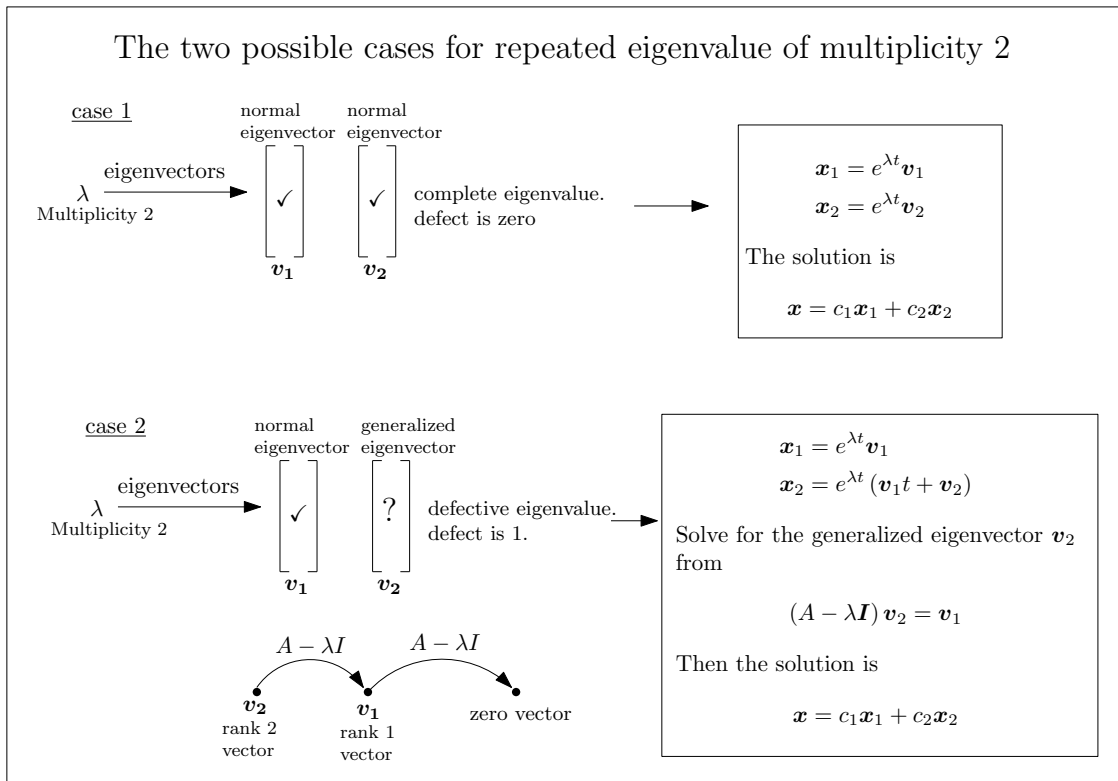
The two possible cases for repeated eigenvalue of multiplicity 2

case 1

$\lambda$
Multiplicity 2

eigenvectors

normal eigenvector

normal eigenvector

✓

✓

$\boldsymbol{v_1}$

$\boldsymbol{v_2}$

complete eigenvalue. defect is zero

$\boldsymbol{x}_1 = e^{\lambda t}\boldsymbol{v}_1$

$\boldsymbol{x}_2 = e^{\lambda t}\boldsymbol{v}_2$

The solution is

$\boldsymbol{x} = c_1\boldsymbol{x}_1 + c_2\boldsymbol{x}_2$

case 2

$\lambda$
Multiplicity 2

eigenvectors

normal eigenvector

generalized eigenvector

✓

?

$\boldsymbol{v_1}$

$\boldsymbol{v_2}$

defective eigenvalue. defect is 1.

$A - \lambda I$

$A - \lambda I$

$\boldsymbol{v_2}$
rank 2 vector

$\boldsymbol{v_1}$
rank 1 vector

zero vector

$\boldsymbol{x}_1 = e^{\lambda t}\boldsymbol{v}_1$

$\boldsymbol{x}_2 = e^{\lambda t}\left(\boldsymbol{v}_1 t + \boldsymbol{v}_2\right)$

Solve for the generalized eigenvector $\boldsymbol{v}_2$ from

$(A - \lambda \boldsymbol{I})\,\boldsymbol{v}_2 = \boldsymbol{v}_1$

Then the solution is

$\boldsymbol{x} = c_1\boldsymbol{x}_1 + c_2\boldsymbol{x}_2$